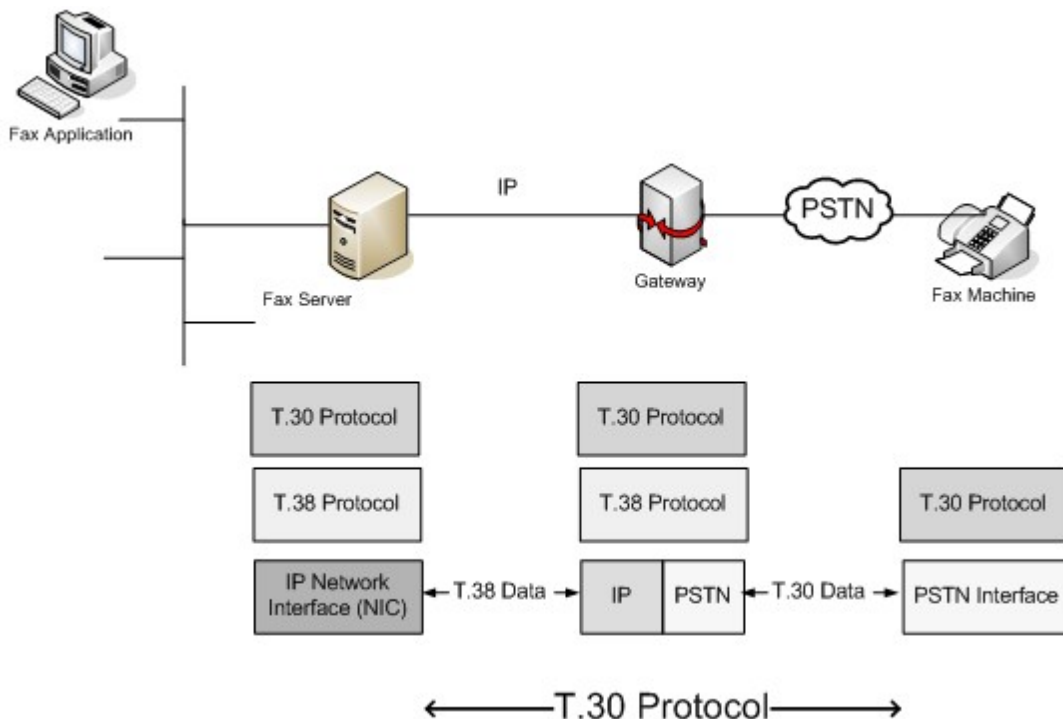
Fax Application

IP

PSTN

Fax Server

Gateway

Fax Machine

T.30 Protocol

T.30 Protocol

T.38 Protocol

T.38 Protocol

T.30 Protocol

IP Network Interface (NIC)

T.38 Data

IP

PSTN

T.30 Data

PSTN Interface

T.30 Protocol